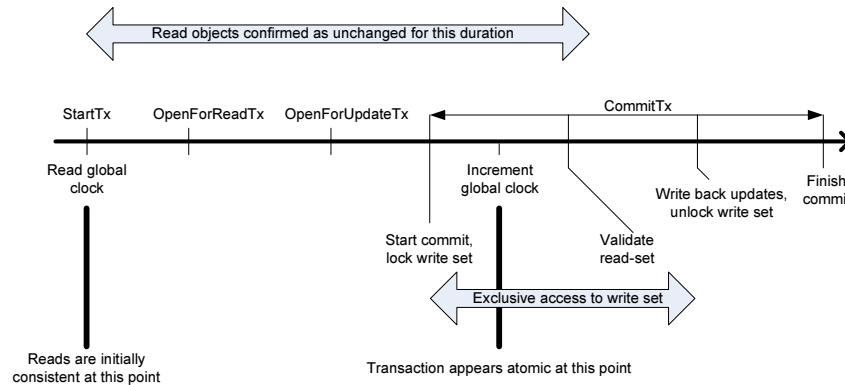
Read objects confirmed as unchanged for this duration

StartTx

OpenForReadTx

OpenForUpdateTx

CommitTx

Read global clock

Increment global clock

Write back updates, unlock write set

Finish commi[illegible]

Start commit, lock write set

Validate read-set

Exclusive access to write set

Reads are initially consistent at this point

Transaction appears atomic at this point